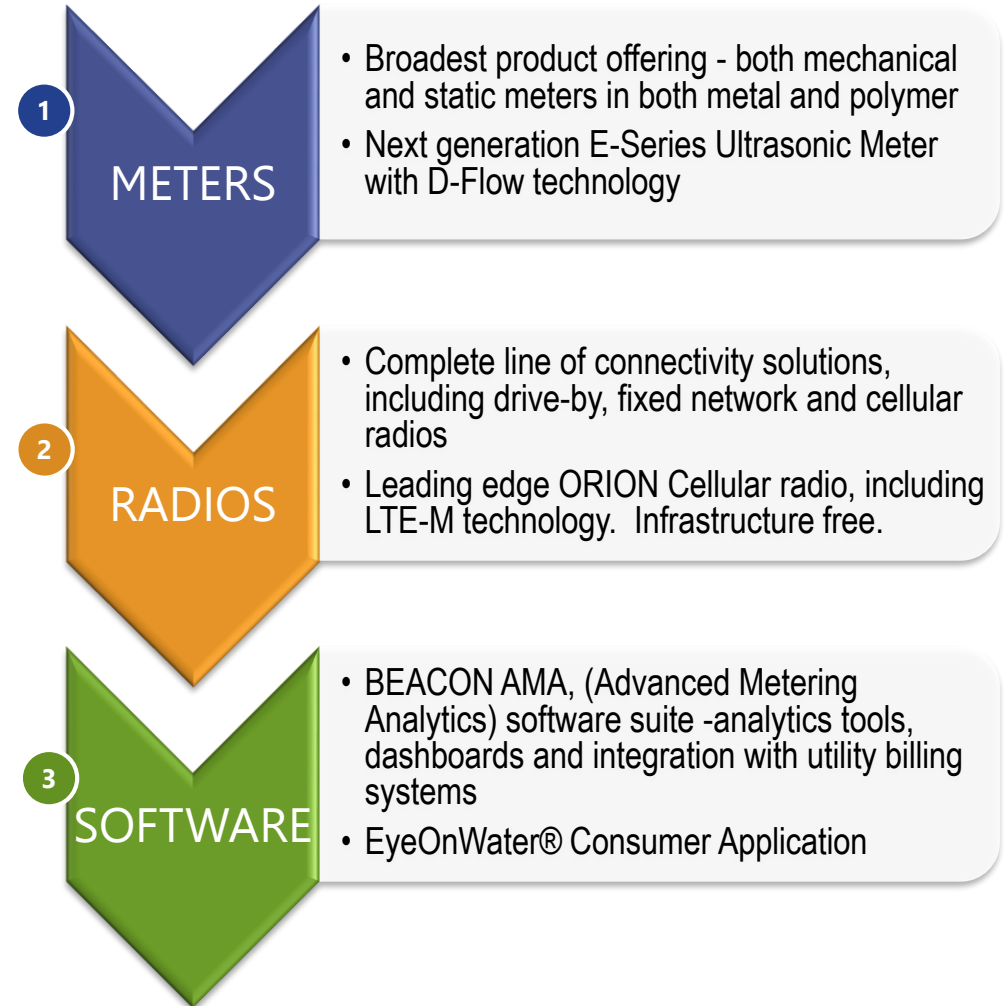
1

METERS

• Broadest product offering - both mechanical and static meters in both metal and polymer

• Next generation E-Series Ultrasonic Meter with D-Flow technology

2

RADIOS

• Complete line of connectivity solutions, including drive-by, fixed network and cellular radios

• Leading edge ORION Cellular radio, including LTE-M technology.  Infrastructure free.

3

SOFTWARE

• BEACON AMA, (Advanced Metering Analytics) software suite -analytics tools, dashboards and integration with utility billing systems

• EyeOnWater® Consumer Application